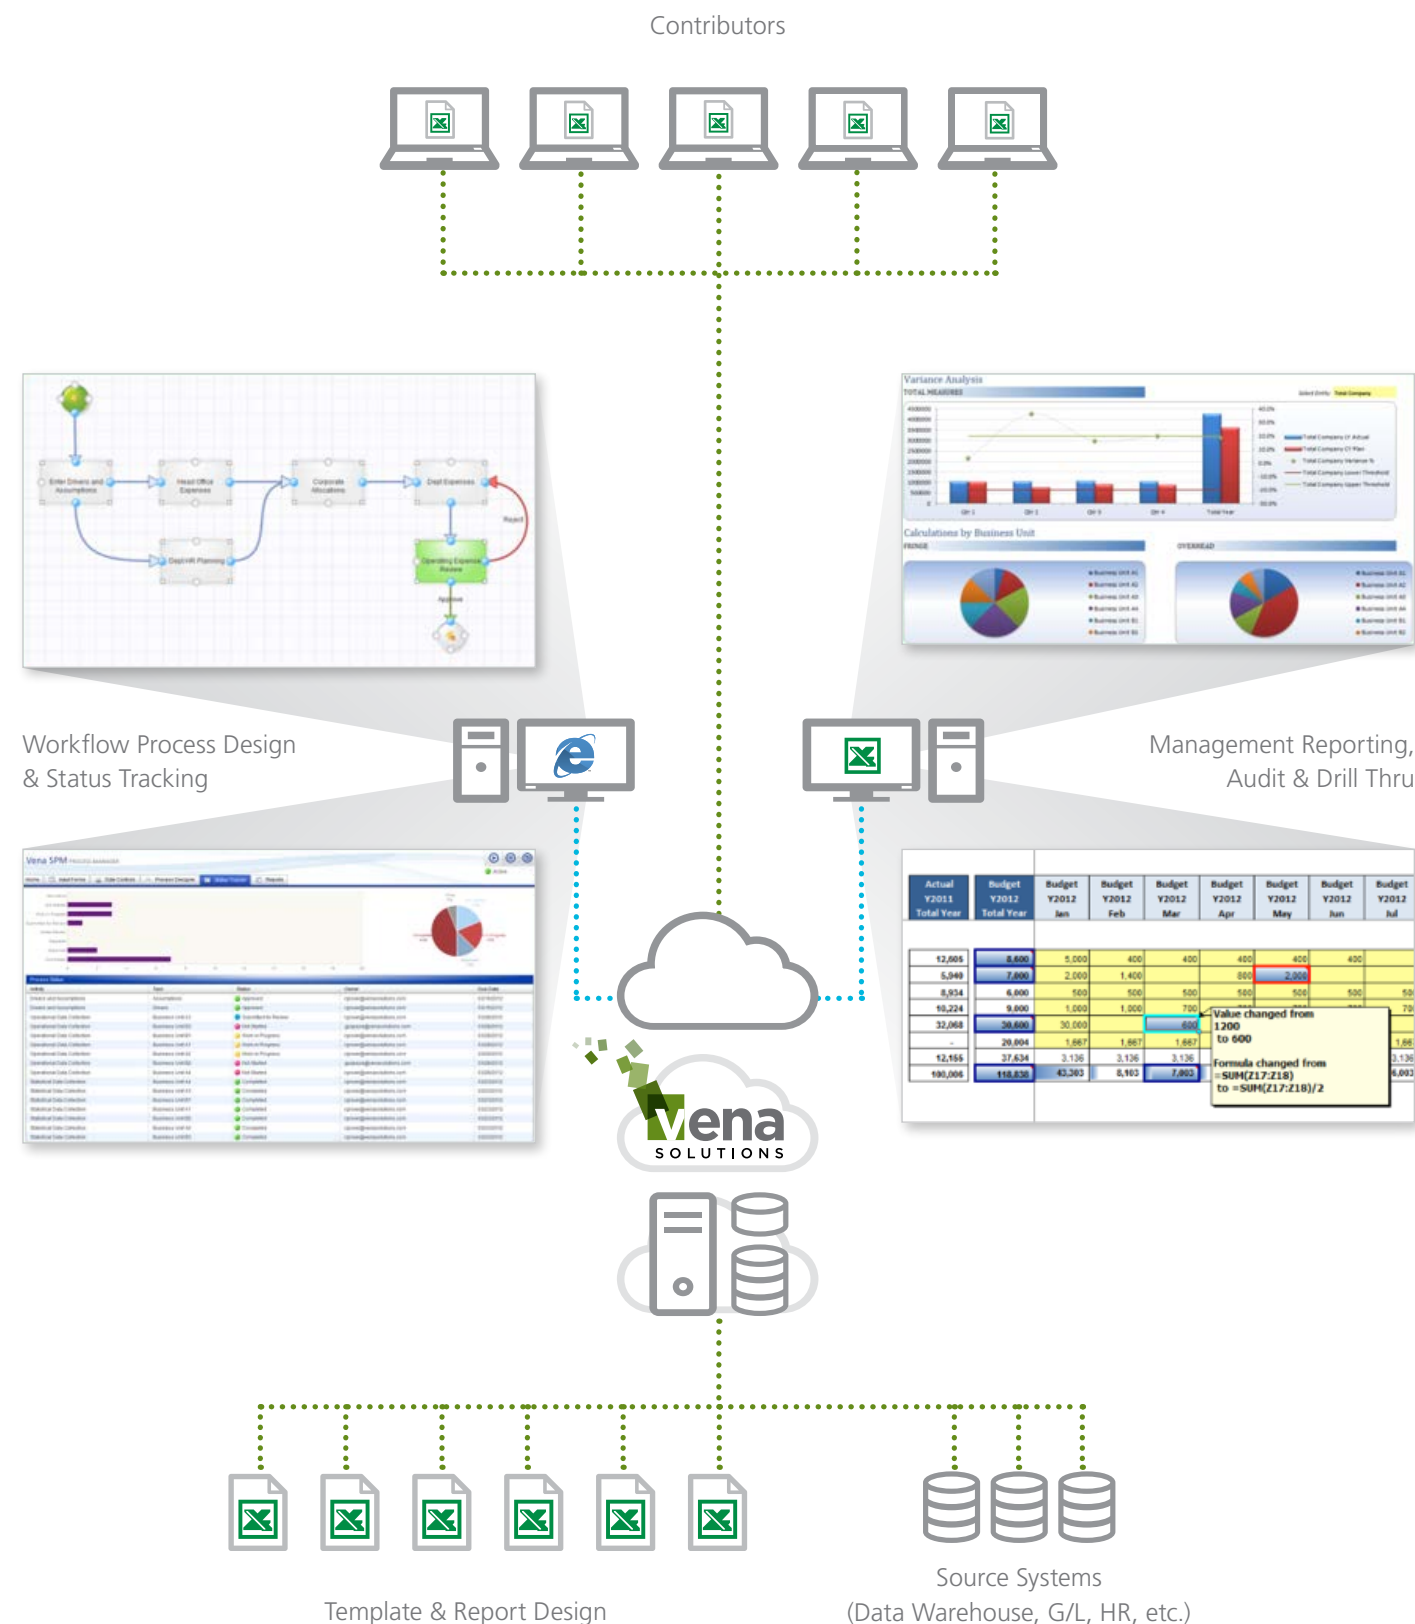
Contributors

Workflow Process Design & Status Tracking

Management Reporting, Audit & Drill Thru

Variance Analysis

Calculations by Business Unit

| Actual Y2011 Total Year | Budget Y2012 Total Year | Budget Y2012 Jan | Budget Y2012 Feb | Budget Y2012 Mar | Budget Y2012 Apr | Budget Y2012 May | Budget Y2012 Jun | Budget Y2012 Jul |
|---|---|---|---|---|---|---|---|---|
| 12,605 | 8,600 | 5,000 | 400 | 400 | 400 | 400 | 400 | |
| 5,940 | 7,000 | 2,000 | 1,400 | | 800 | 2,000 | | |
| 8,934 | 6,000 | 500 | 500 | 500 | 500 | 500 | 500 | 50 |
| 10,224 | 9,000 | 1,000 | 1,000 | 700 | | | | 70 |
| 32,068 | 30,600 | 30,000 | | 600 | | | | |
| - | 20,004 | 1,667 | 1,667 | 1,667 | | | | 1,66 |
| 12,155 | 37,634 | 3,136 | 3,136 | 3,136 | | | | 3,136 |
| 100,006 | 118,838 | 43,303 | 8,103 | 7,003 | | | | 6,003 |

Value changed from 1200 to 600

Formula changed from =SUM(Z17:Z18) to =SUM(Z17:Z18)/2

Vena SOLUTIONS

Template & Report Design

Source Systems (Data Warehouse, G/L, HR, etc.)